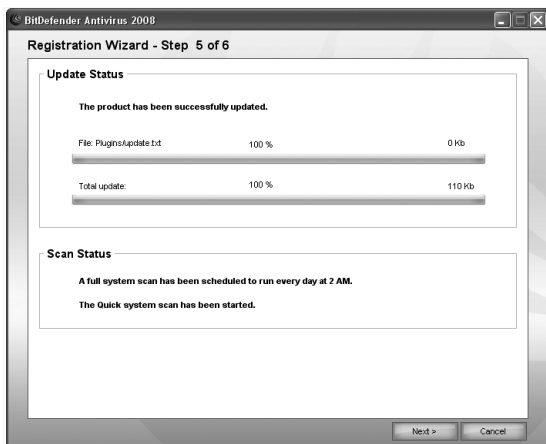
BitDefender Antivirus 2008

Registration Wizard - Step 5 of 6

Update Status

The product has been successfully updated.

File: Plugins\update.txt 100 % 0 Kb

Total update: 100 % 110 Kb

Scan Status

A full system scan has been scheduled to run every day at 2 AM.

The Quick system scan has been started.

Next » Cancel